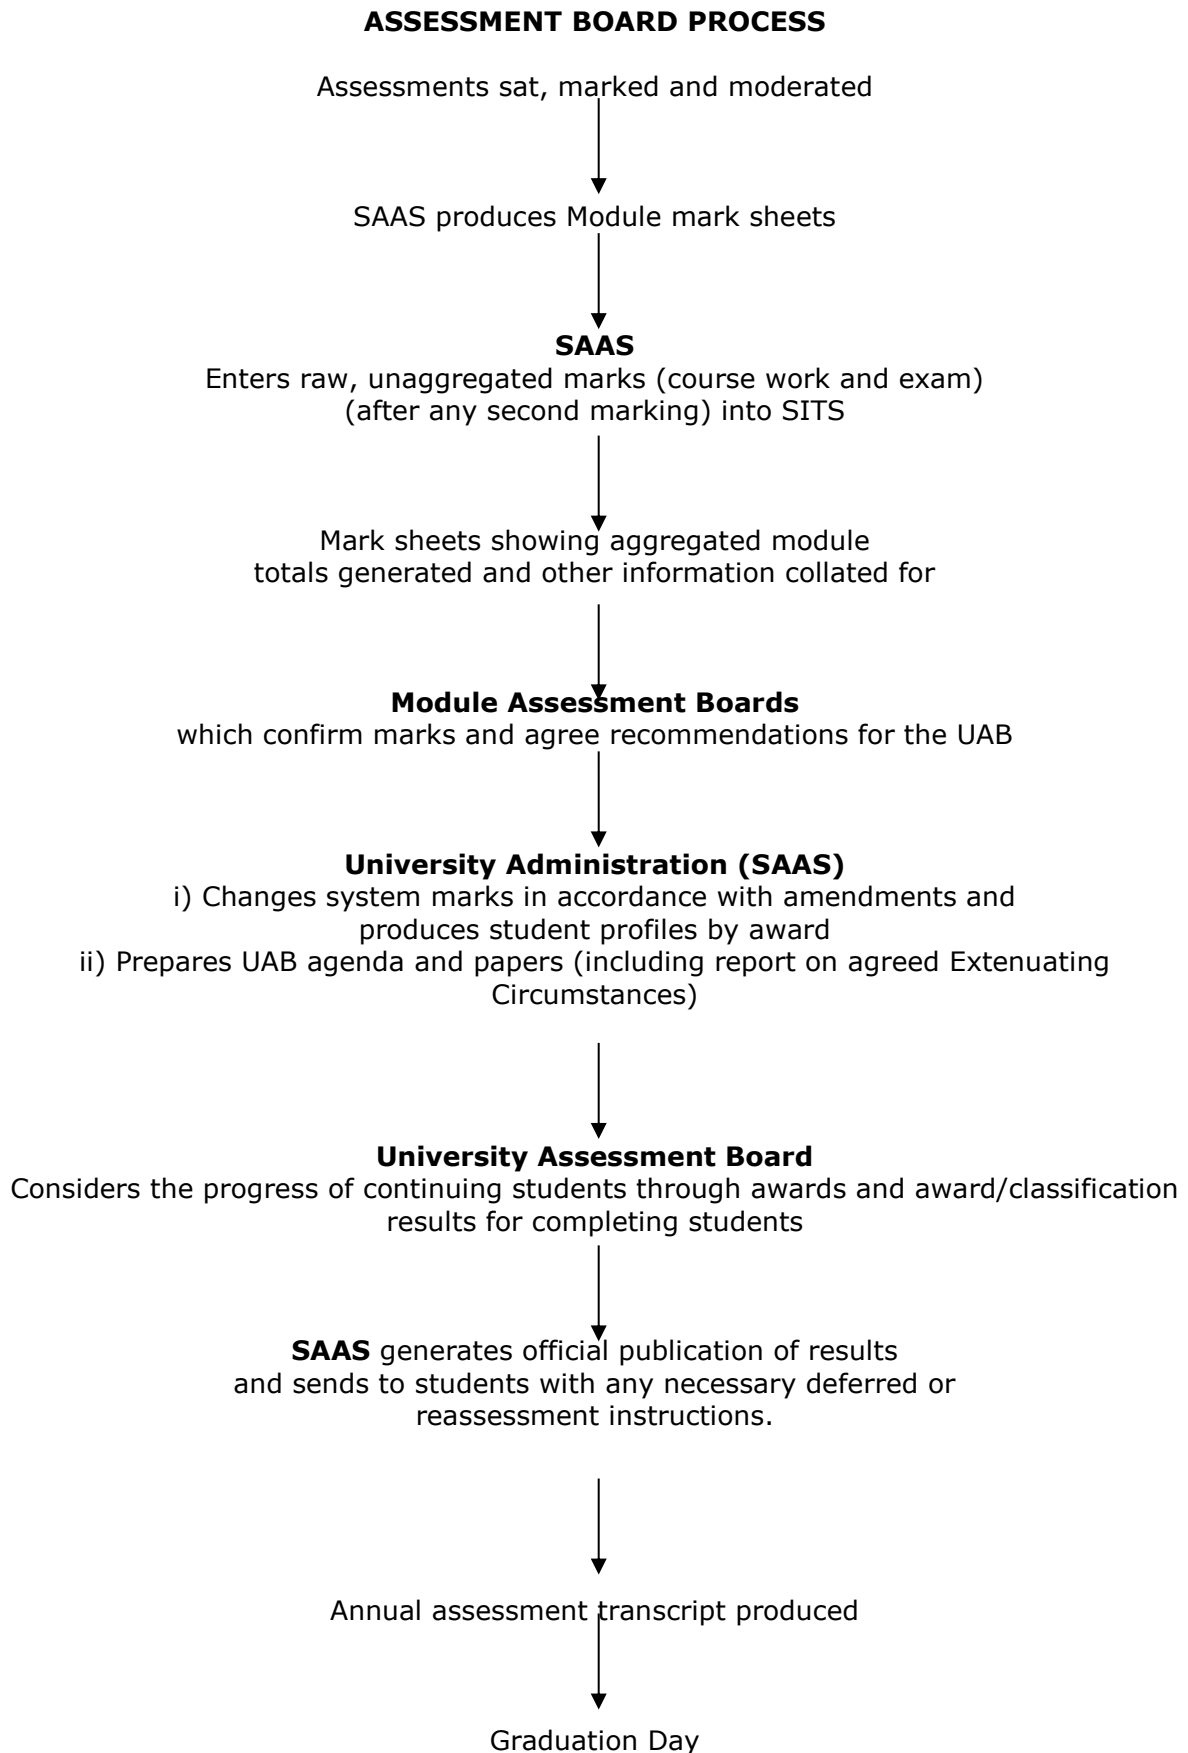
**ASSESSMENT BOARD PROCESS**

Assessments sat, marked and moderated

SAAS produces Module mark sheets

**SAAS**
Enters raw, unaggregated marks (course work and exam) (after any second marking) into SITS

Mark sheets showing aggregated module totals generated and other information collated for

**Module Assessment Boards**
which confirm marks and agree recommendations for the UAB

**University Administration (SAAS)**
i) Changes system marks in accordance with amendments and produces student profiles by award
ii) Prepares UAB agenda and papers (including report on agreed Extenuating Circumstances)

**University Assessment Board**
Considers the progress of continuing students through awards and award/classification results for completing students

**SAAS** generates official publication of results and sends to students with any necessary deferred or reassessment instructions.

Annual assessment transcript produced

Graduation Day